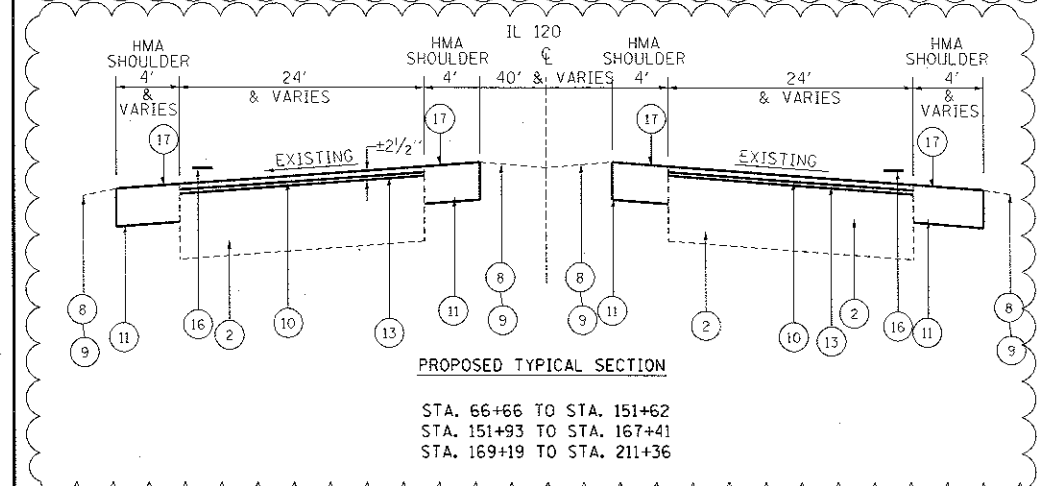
IL 120
℄

HMA SHOULDER
4'
&
VARIES

24'
& VARIES

HMA SHOULDER
4'

40' & VARIES

HMA SHOULDER
4'

24'
& VARIES

HMA SHOULDER
4'
&
VARIES

17
EXISTING
$\pm 2\frac{1}{2}''$
17
17
EXISTING
17

8
9
11
16
2
10
13
11
8
9
8
9
11
2
10
13
2
16
11
8
9

PROPOSED TYPICAL SECTION

STA. 66+66 TO STA. 151+62
STA. 151+93 TO STA. 167+41
STA. 169+19 TO STA. 211+36